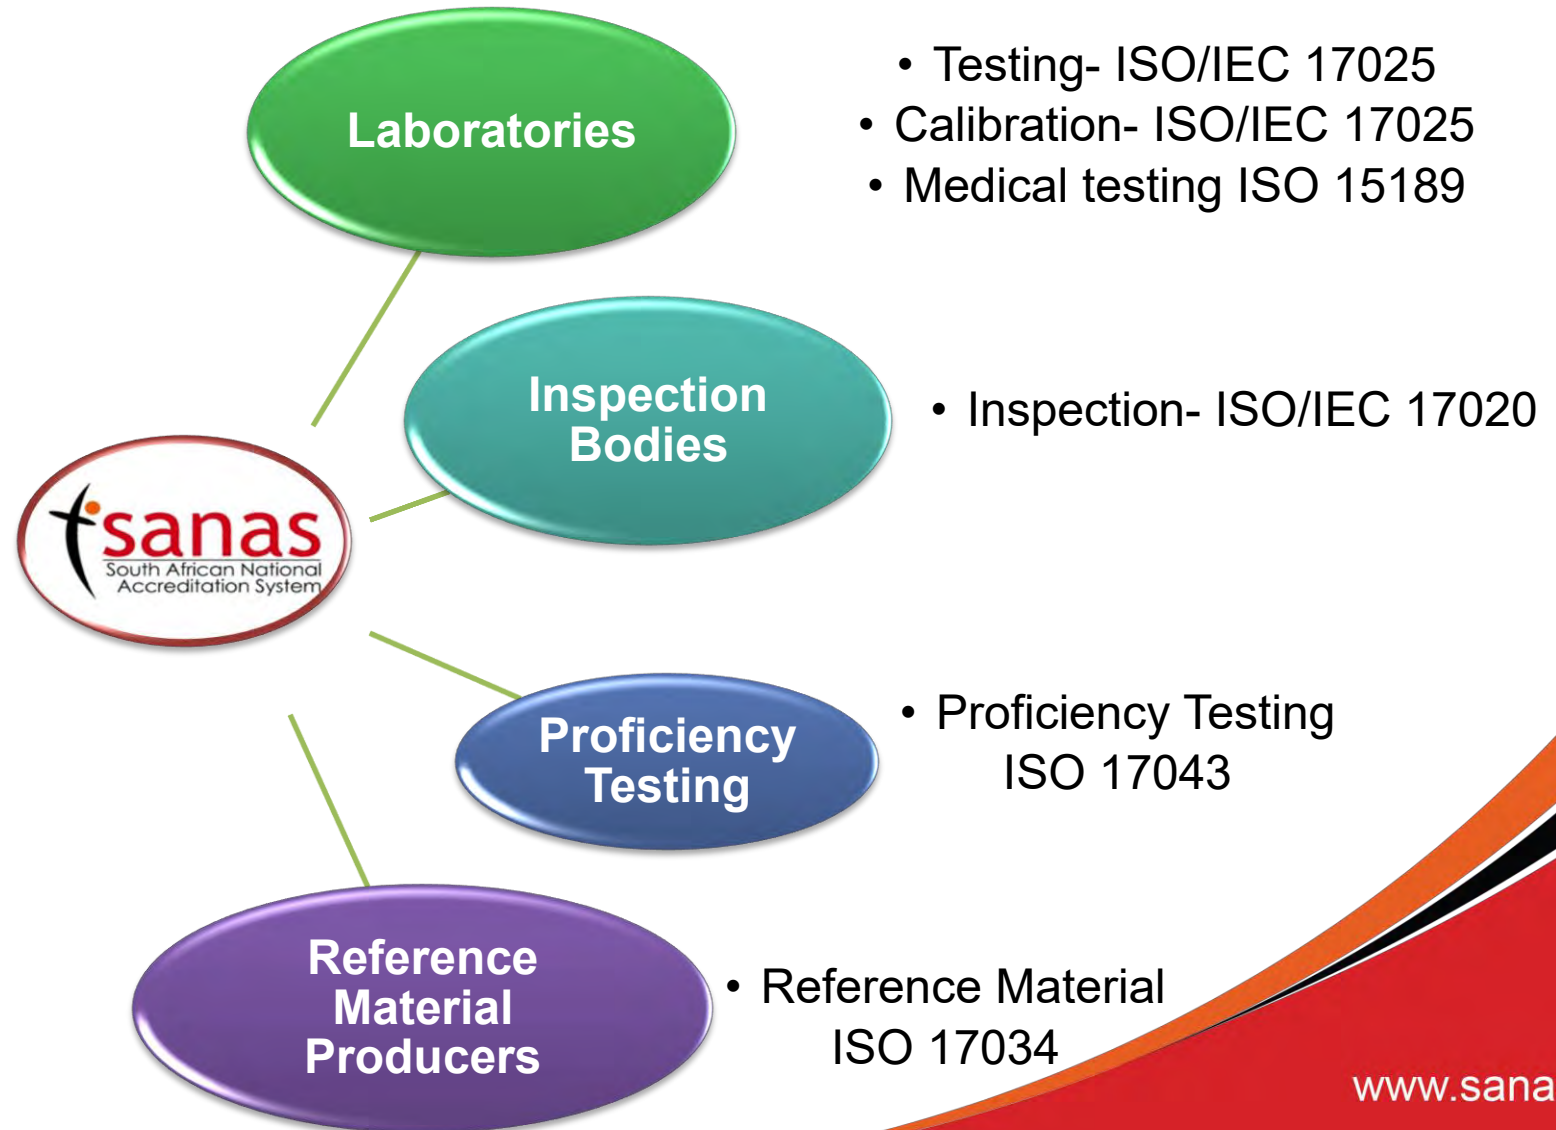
Laboratories

• Testing- ISO/IEC 17025
• Calibration- ISO/IEC 17025
• Medical testing ISO 15189

Inspection Bodies

• Inspection- ISO/IEC 17020

sanas
South African National Accreditation System

Proficiency Testing

• Proficiency Testing ISO 17043

Reference Material Producers

• Reference Material ISO 17034

www.sana